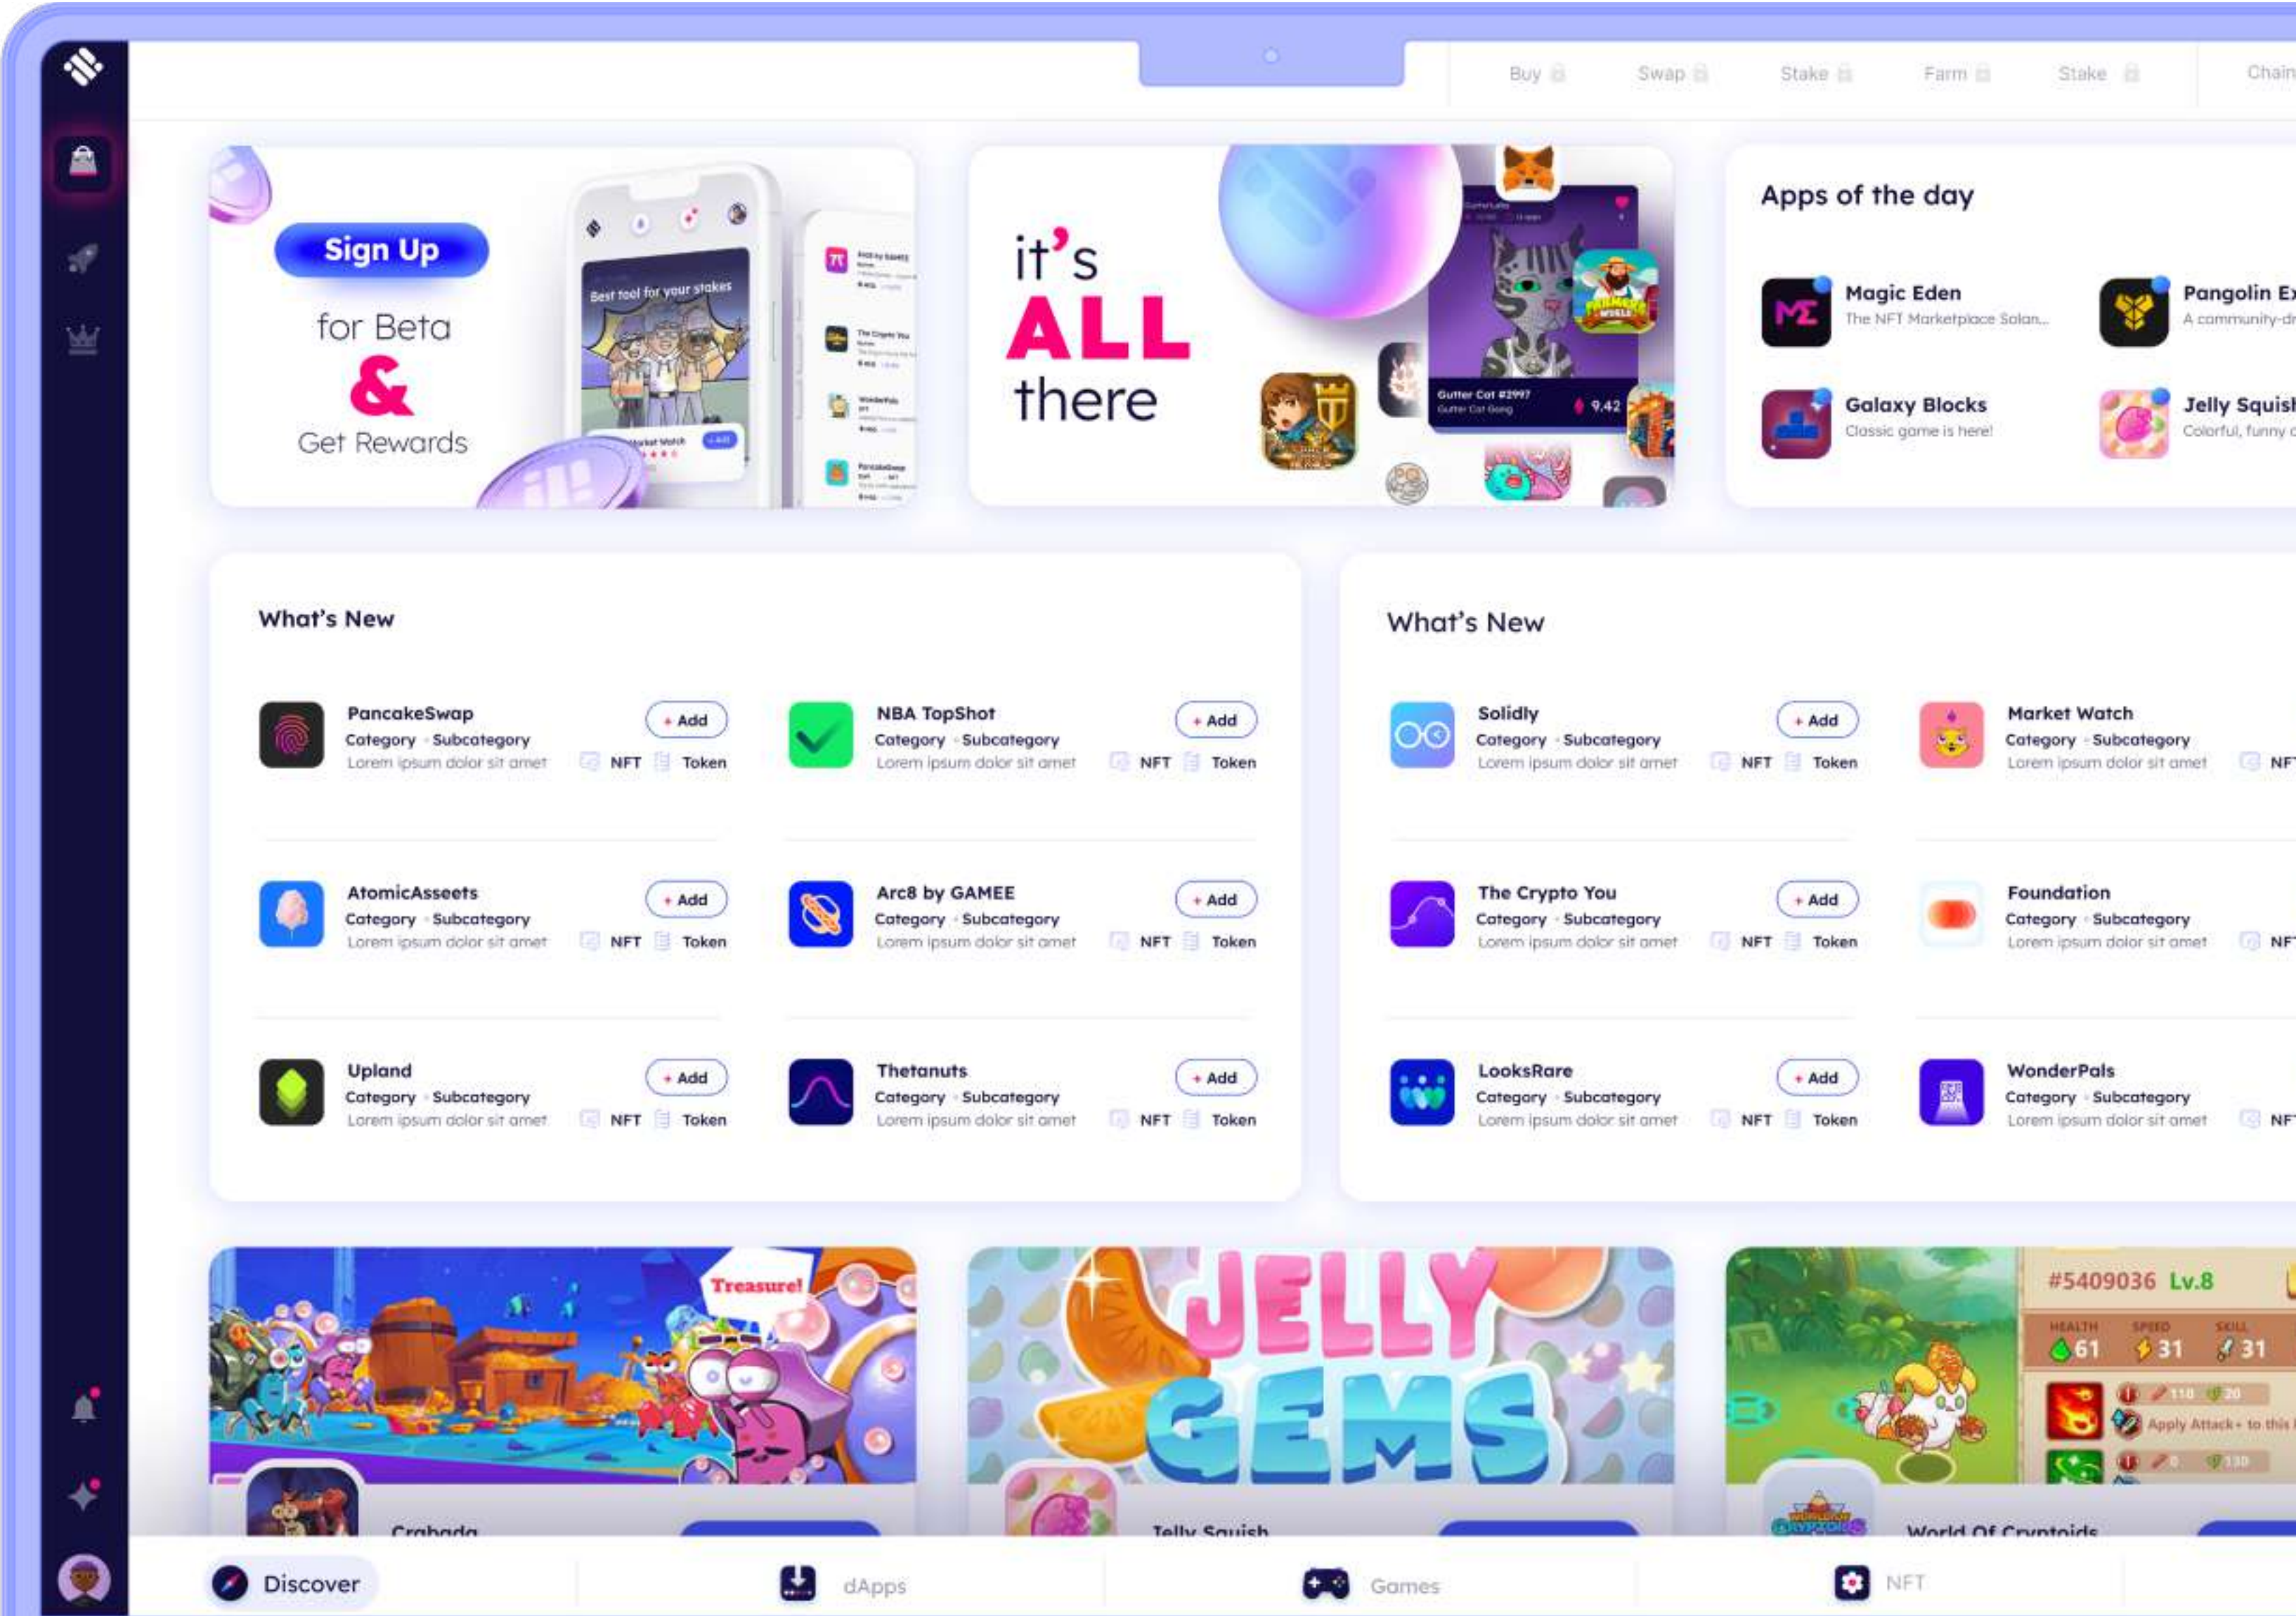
Buy Swap Stake Farm Stake Chain

Sign Up
for Beta
&
Get Rewards

Best tool for your stakes

it's
ALL
there

Gutter Cat #2997
9.42

Apps of the day

Magic Eden
The NFT Marketplace Solan...

Pangolin Ex
A community-dr

Galaxy Blocks
Classic game is here!

Jelly Squish
Colorful, funny c

What's New

PancakeSwap
Category · Subcategory
Lorem ipsum dolor sit amet
+ Add
NFT Token

NBA TopShot
Category · Subcategory
Lorem ipsum dolor sit amet
+ Add
NFT Token

AtomicAsseets
Category · Subcategory
Lorem ipsum dolor sit amet
+ Add
NFT Token

Arc8 by GAMEE
Category · Subcategory
Lorem ipsum dolor sit amet
+ Add
NFT Token

Upland
Category · Subcategory
Lorem ipsum dolor sit amet
+ Add
NFT Token

Thetanuts
Category · Subcategory
Lorem ipsum dolor sit amet
+ Add
NFT Token

What's New

Solidly
Category · Subcategory
Lorem ipsum dolor sit amet
+ Add
NFT Token

Market Watch
Category · Subcategory
Lorem ipsum dolor sit amet
NFT

The Crypto You
Category · Subcategory
Lorem ipsum dolor sit amet
+ Add
NFT Token

Foundation
Category · Subcategory
Lorem ipsum dolor sit amet
NFT

LooksRare
Category · Subcategory
Lorem ipsum dolor sit amet
+ Add
NFT Token

WonderPals
Category · Subcategory
Lorem ipsum dolor sit amet
NFT

Treasure!
Crabada

JELLY GEMS
Jelly Squish

#5409036 Lv.8
61 31 31
Apply Attack+ to this
World Of Cryptoids

Discover dApps Games NFT